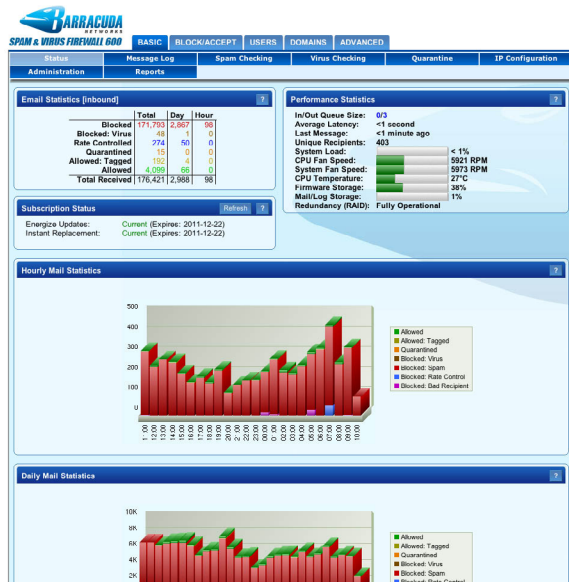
BARRACUDA NETWORKS
SPAM & VIRUS FIREWALL 600

BASIC | BLOCK/ACCEPT | USERS | DOMAINS | ADVANCED

Status | Message Log | Spam Checking | Virus Checking | Quarantine | IP Configuration
Administration | Reports

Email Statistics [inbound] ?

| | Total | Day | Hour |
|---|---|---|---|
| Blocked | 171,793 | 2,867 | 98 |
| Blocked: Virus | 48 | 1 | 0 |
| Rate Controlled | 274 | 50 | 0 |
| Quarantined | 15 | 0 | 0 |
| Allowed: Tagged | 192 | 4 | 0 |
| Allowed | 4,099 | 66 | 0 |
| Total Received | 176,421 | 2,988 | 98 |

Performance Statistics ?

In/Out Queue Size: 0/3
Average Latency: <1 second
Last Message: <1 minute ago
Unique Recipients: 403
System Load: < 1%
CPU Fan Speed: 5921 RPM
System Fan Speed: 5973 RPM
CPU Temperature: 27°C
Firmware Storage: 38%
Mail/Log Storage: 1%
Redundancy (RAID): Fully Operational

Subscription Status Refresh ?

Energize Updates: Current (Expires: 2011-12-22)
Instant Replacement: Current (Expires: 2011-12-22)

Hourly Mail Statistics ?

500
400
300
200
100
0

11:00 12:00 13:00 14:00 15:00 16:00 17:00 18:00 19:00 20:00 21:00 22:00 23:00 00:00 01:00 02:00 03:00 04:00 05:00 06:00 07:00 08:00 09:00 10:00

Allowed
Allowed: Tagged
Quarantined
Blocked: Virus
blocked: spam
Blocked: Rate Control
Blocked: Bad Recipient

Daily Mail Statistics ?

10K
8K
6K
4K
2K

Allowed
Allowed: Tagged
Quarantined
Blocked: Virus
Blocked: Spam
Blocked: Rate Control